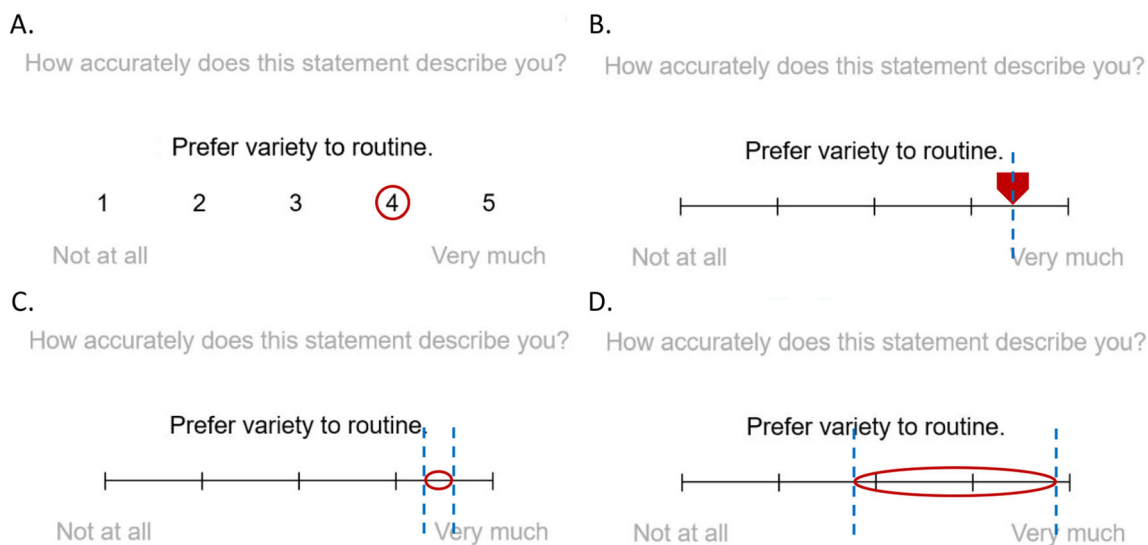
A.

How accurately does this statement describe you?

Prefer variety to routine.

1 2 3 4 5

Not at all

Very much

B.

How accurately does this statement describe you?

Prefer variety to routine.

Not at all

Very much

C.

How accurately does this statement describe you?

Prefer variety to routine.

Not at all

Very much

D.

How accurately does this statement describe you?

Prefer variety to routine.

Not at all

Very much